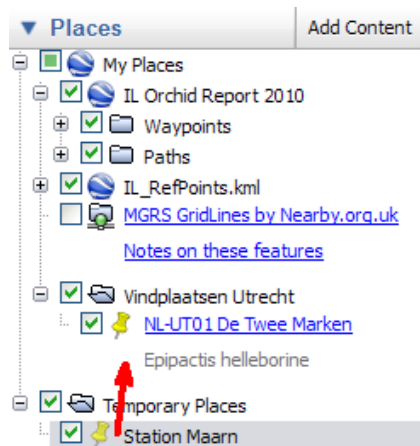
▼ Places

Add Content

My Places

IL Orchid Report 2010

Waypoints

Paths

IL_RefPoints.kml

MGRS GridLines by Nearby.org.uk

Notes on these features

Vindplaatsen Utrecht

NL-UT01 De Twee Marken

Epipactis helleborine

Temporary Places

Station Maarn